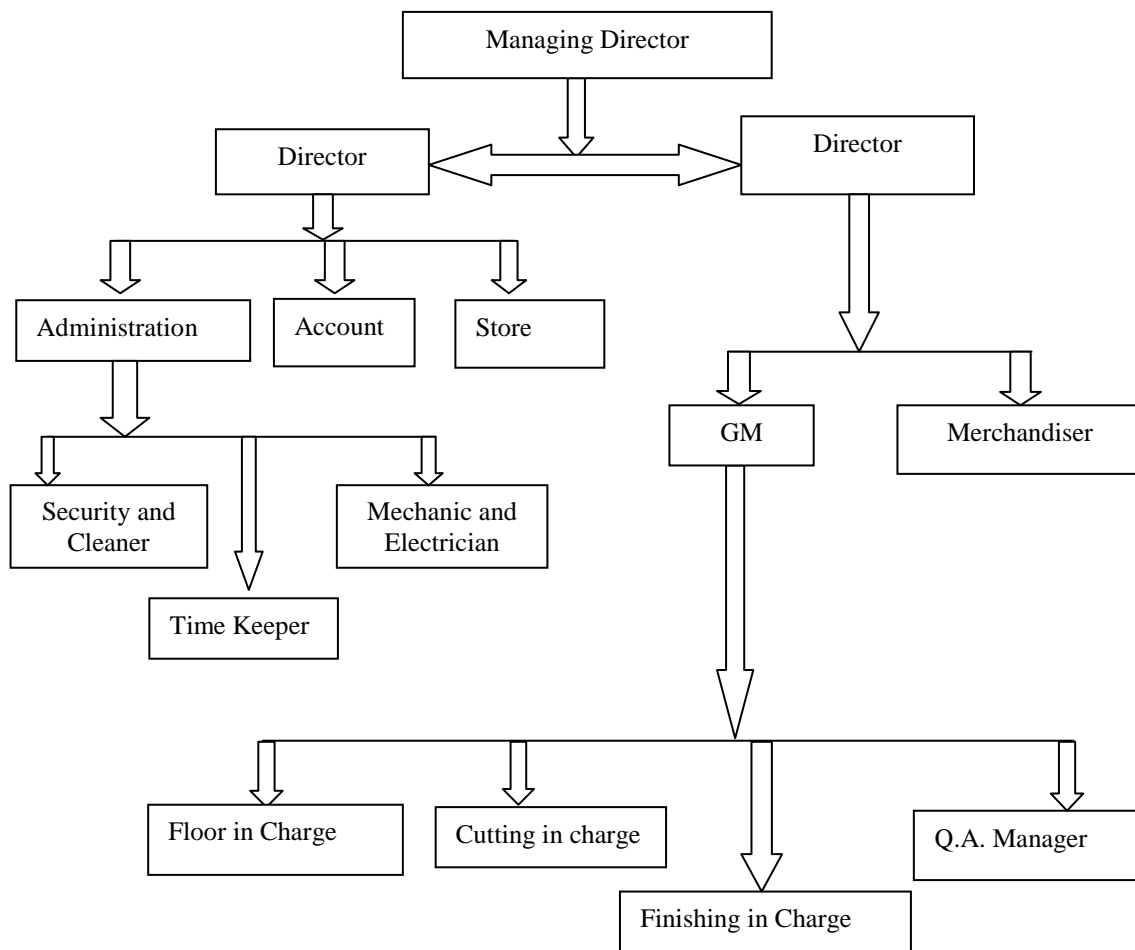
Managing Director

Director

Director

Administration

Account

Store

GM

Merchandiser

Security and Cleaner

Mechanic and Electrician

Time Keeper

Floor in Charge

Cutting in charge

Q.A. Manager

Finishing in Charge